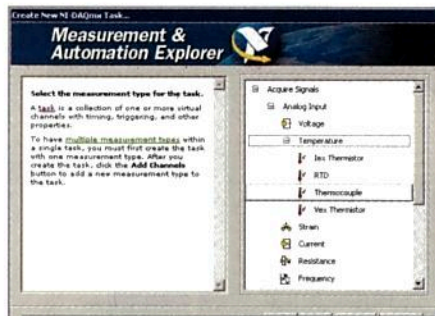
Create New NI-DAQmx Task...

Measurement & Automation Explorer

Select the measurement type for the task.

A task is a collection of one or more virtual channels with timing, triggering, and other properties.

To have multiple measurement types within a single task, you must first create the task with one measurement type. After you create the task, click the Add Channels button to add a new measurement type to the task.

Acquire Signals
Analog Input
Voltage
Temperature
Iex Thermistor
RTD
Thermocouple
Vex Thermistor
Strain
Current
Resistance
Frequency